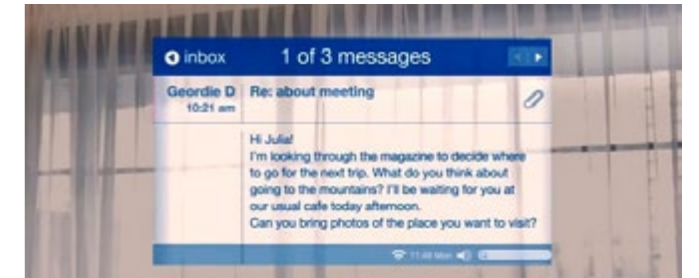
inbox 1 of 3 messages

Geordie D
10:21 am

Re: about meeting

Hi Julia!
I'm looking through the magazine to decide where to go for the next trip. What do you think about going to the mountains? I'll be waiting for you at our usual cafe today afternoon.
Can you bring photos of the place you want to visit?

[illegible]